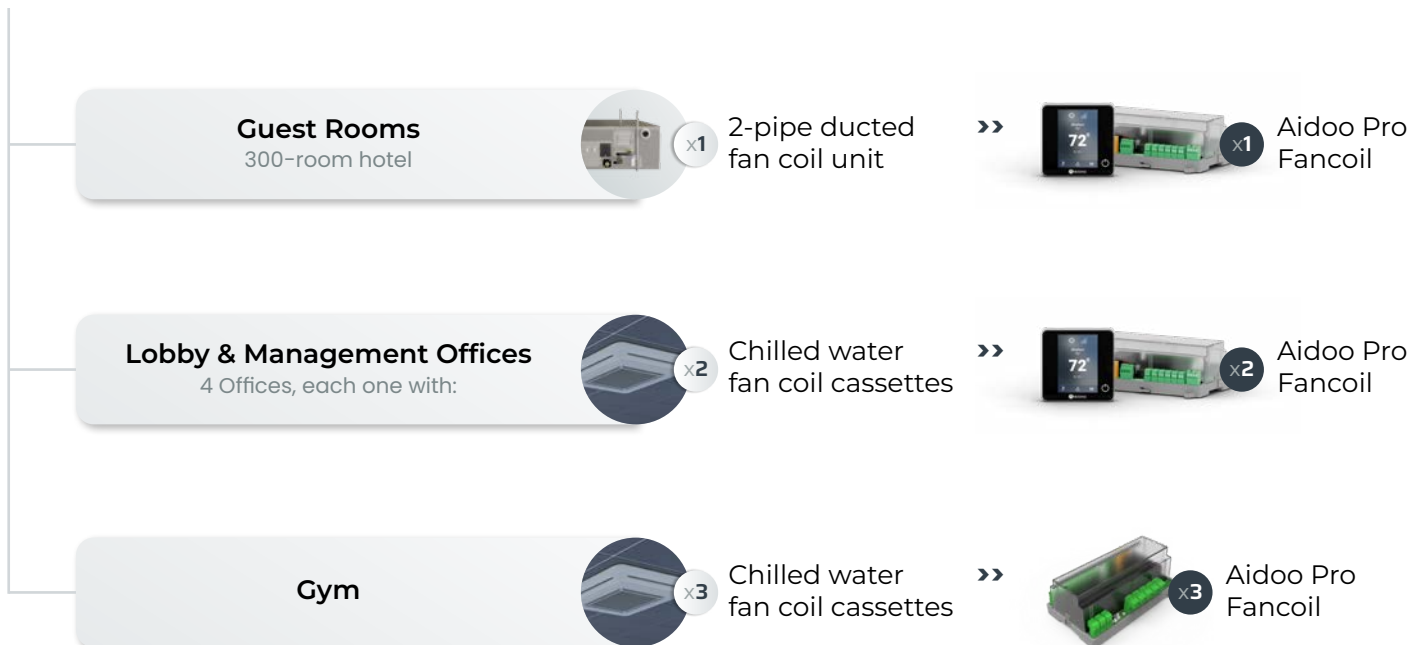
Guest Rooms
300-room hotel

x1 2-pipe ducted fan coil unit

››

72°

x1 Aidoo Pro Fancoil

Lobby & Management Offices
4 Offices, each one with:

x2 Chilled water fan coil cassettes

››

72°

x2 Aidoo Pro Fancoil

Gym

x3 Chilled water fan coil cassettes

››

x3 Aidoo Pro Fancoil